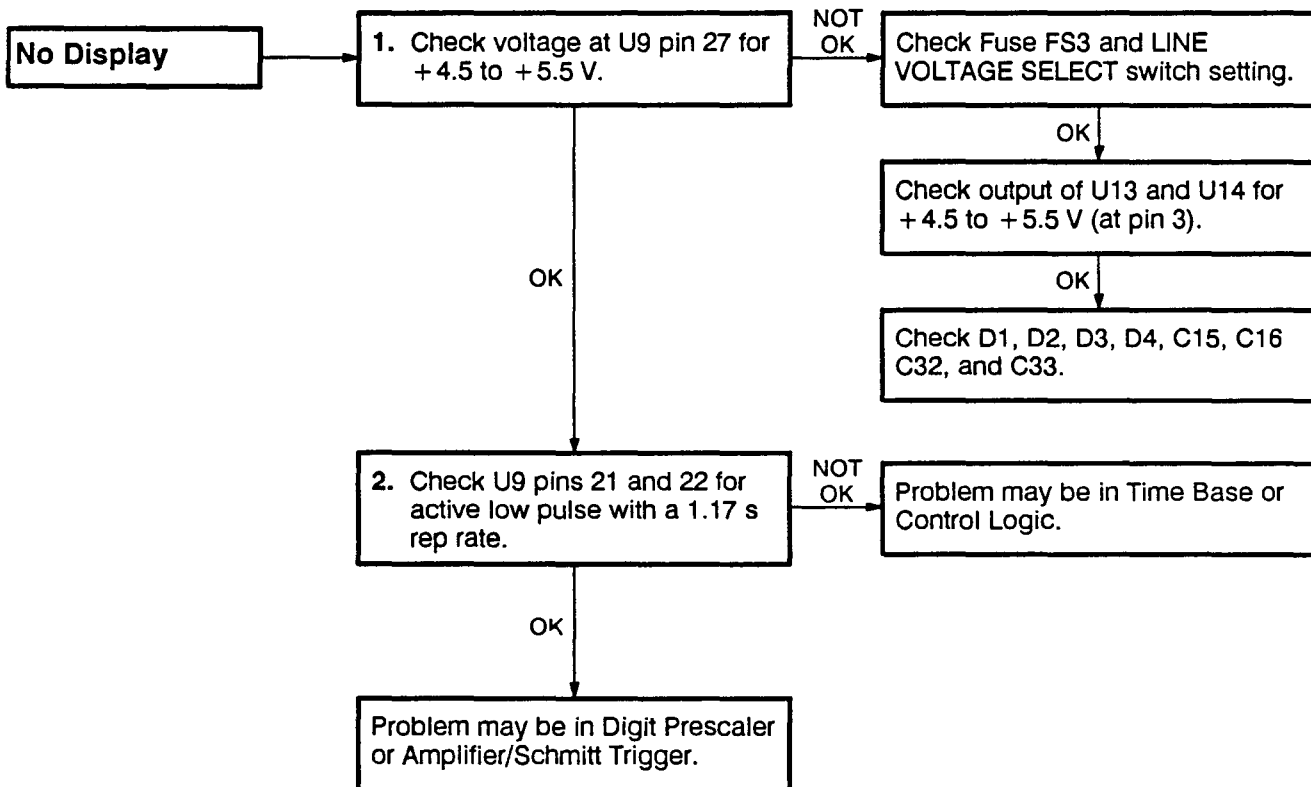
No Display

1. Check voltage at U9 pin 27 for +4.5 to +5.5 V.

NOT OK

Check Fuse FS3 and LINE VOLTAGE SELECT switch setting.

OK

Check output of U13 and U14 for +4.5 to +5.5 V (at pin 3).

OK

Check D1, D2, D3, D4, C15, C16 C32, and C33.

OK

2. Check U9 pins 21 and 22 for active low pulse with a 1.17 s rep rate.

NOT OK

Problem may be in Time Base or Control Logic.

OK

Problem may be in Digit Prescaler or Amplifier/Schmitt Trigger.